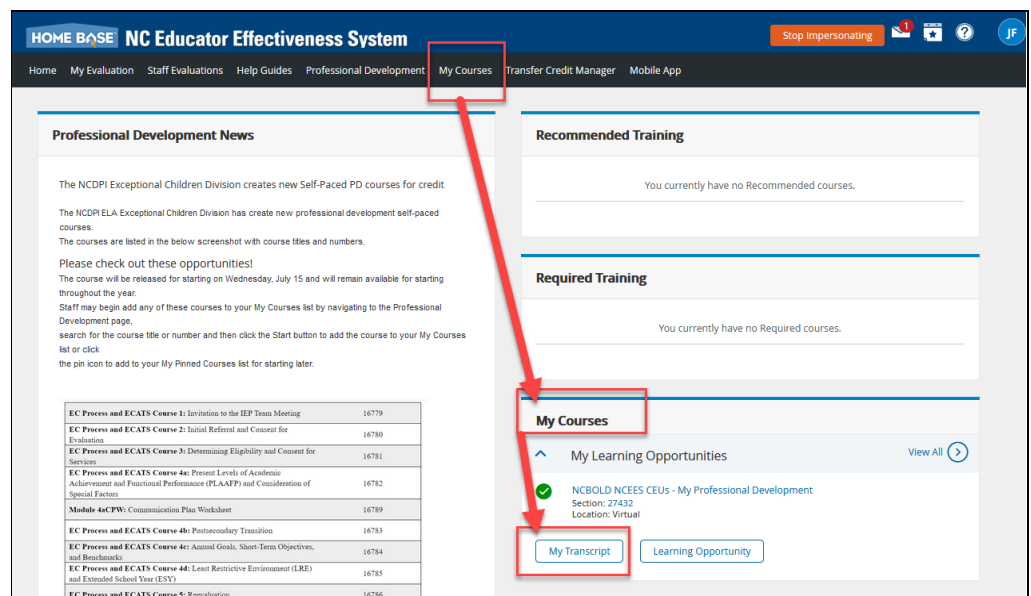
HOME BASE NC Educator Effectiveness System

Stop Impersonating 1 JF

Home My Evaluation Staff Evaluations Help Guides Professional Development My Courses Transfer Credit Manager Mobile App

Professional Development News

The NCDPI Exceptional Children Division creates new Self-Paced PD courses for credit

The NCDPI ELA Exceptional Children Division has create new professional development self-paced courses.
The courses are listed in the below screenshot with course titles and numbers.

Please check out these opportunities!
The course will be released for starting on Wednesday, July 15 and will remain available for starting throughout the year.
Staff may begin add any of these courses to your My Courses list by navigating to the Professional Development page,
search for the course title or number and then click the Start button to add the course to your My Courses list or click
the pin icon to add to your My Pinned Courses list for starting later.

| | |
|---|---|
| EC Process and ECATS Course 1: Invitation to the IEP Team Meeting | 16779 |
| EC Process and ECATS Course 2: Initial Referral and Consent for Evaluation | 16780 |
| EC Process and ECATS Course 3: Determining Eligibility and Consent for Services | 16781 |
| EC Process and ECATS Course 4a: Present Levels of Academic Achievement and Functional Performance (PLAAFP) and Consideration of Special Factors | 16782 |
| Module 4aCPW: Communication Plan Worksheet | 16789 |
| EC Process and ECATS Course 4b: Postsecondary Transition | 16783 |
| EC Process and ECATS Course 4c: Annual Goals, Short-Term Objectives, and Benchmarks | 16784 |
| EC Process and ECATS Course 4d: Least Restrictive Environment (LRE) and Extended School Year (ESY) | 16785 |
| EC Process and ECATS Course 5: Reevaluation | 16786 |

Recommended Training

You currently have no Recommended courses.

Required Training

You currently have no Required courses.

My Courses

My Learning Opportunities View All

NCBOLD NCEES CEUs - My Professional Development
Section: 27432
Location: Virtual

My Transcript Learning Opportunity